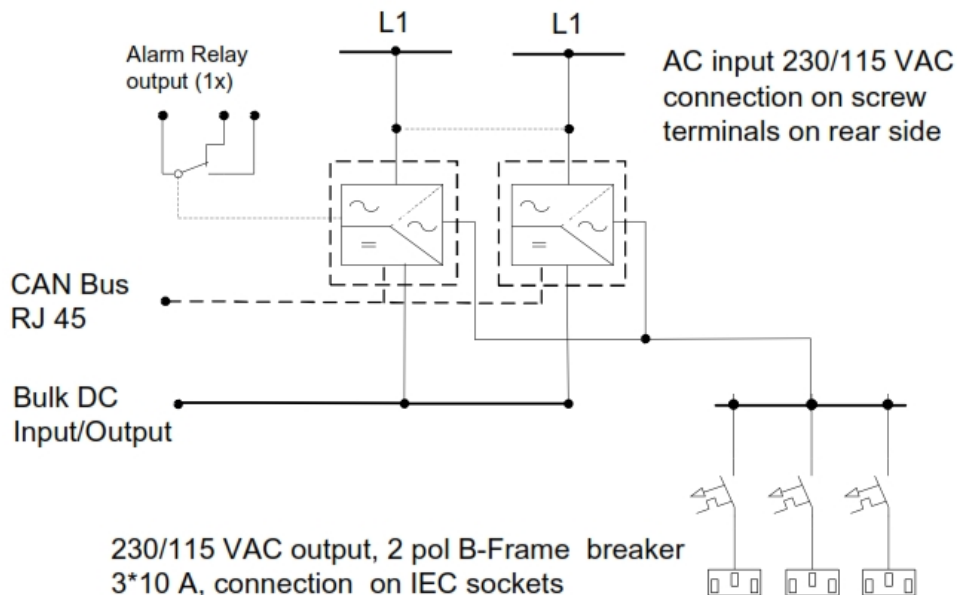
L1

L1

Alarm Relay output (1x)

AC input 230/115 VAC connection on screw terminals on rear side

CAN Bus RJ 45

Bulk DC Input/Output

230/115 VAC output, 2 pol B-Frame breaker 3*10 A, connection on IEC sockets